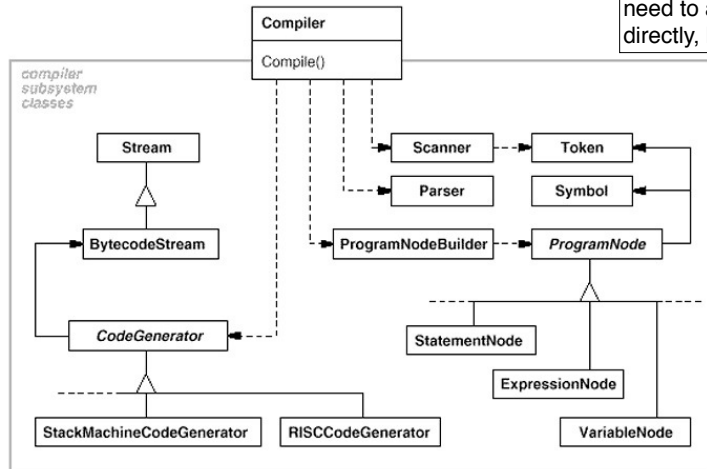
need to a
directly,

Compiler

Compile()

compiler subsystem classes

Stream

BytecodeStream

CodeGenerator

StackMachineCodeGenerator

RISCCodeGenerator

Scanner

Token

Parser

Symbol

ProgramNodeBuilder

ProgramNode

StatementNode

ExpressionNode

VariableNode